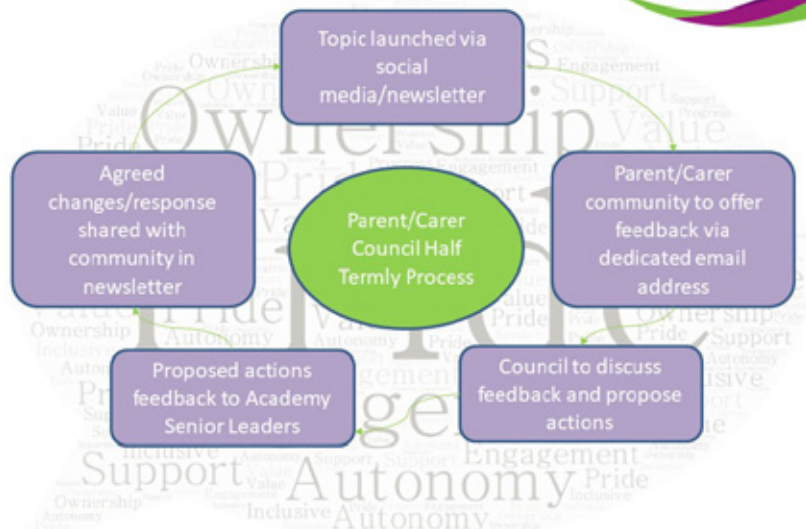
Topic launched via social media/newsletter

Parent/Carer community to offer feedback via dedicated email address

Council to discuss feedback and propose actions

Proposed actions feedback to Academy Senior Leaders

Agreed changes/response shared with community in newsletter

Parent/Carer Council Half Termly Process

Ownership
Pride
Value
Support
Autonomy
Engagement
Inclusive
Progress